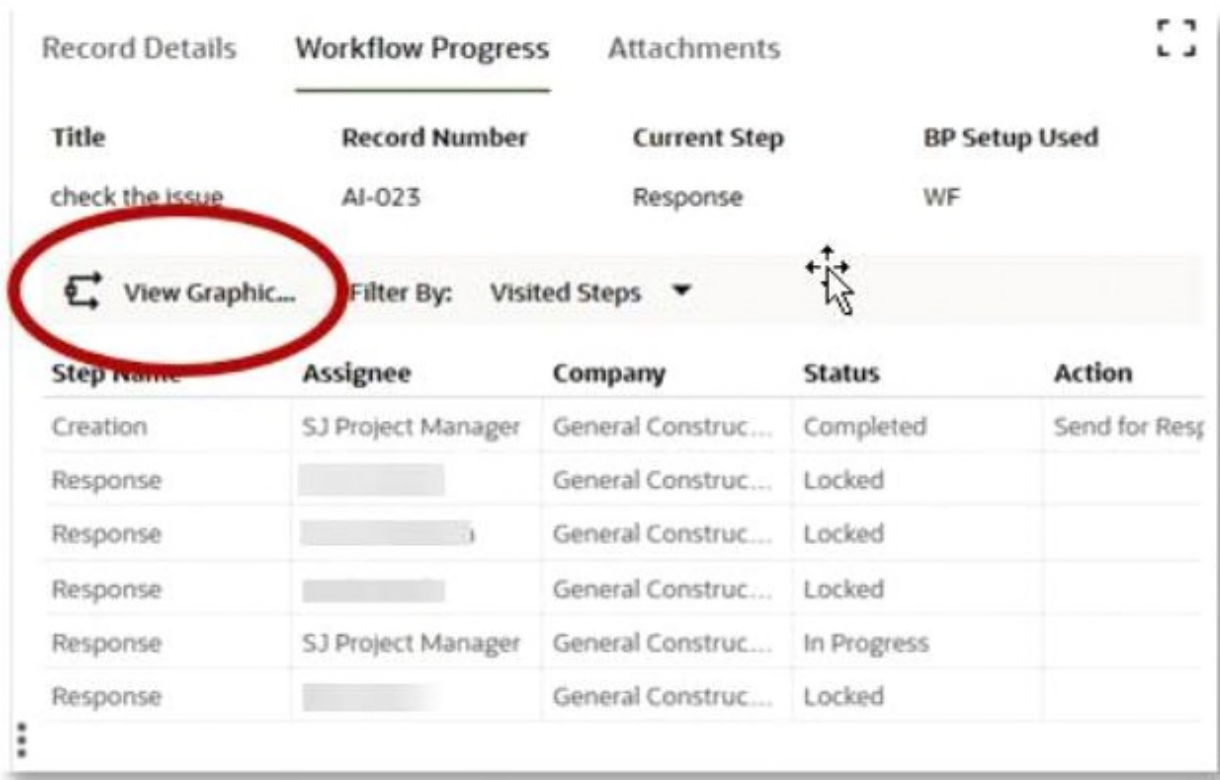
Record Details Workflow Progress Attachments

| Title | Record Number | Current Step | BP Setup Used |
|---|---|---|---|
| check the issue | AI-023 | Response | WF |

View Graphic... Filter By: Visited Steps

| Step Name | Assignee | Company | Status | Action |
|---|---|---|---|---|
| Creation | SJ Project Manager | General Construc... | Completed | Send for Resp |
| Response | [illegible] | General Construc... | Locked | |
| Response | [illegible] | General Construc... | Locked | |
| Response | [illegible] | General Construc... | Locked | |
| Response | SJ Project Manager | General Construc... | In Progress | |
| Response | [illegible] | General Construc... | Locked | |